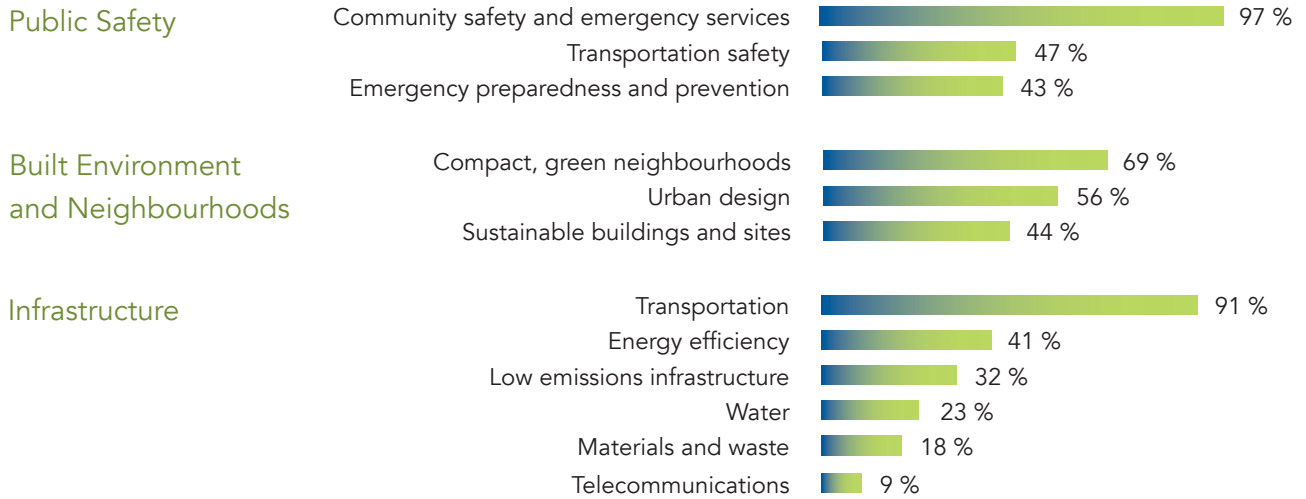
Public Safety

Community safety and emergency services 97 %
Transportation safety 47 %
Emergency preparedness and prevention 43 %

Built Environment and Neighbourhoods

Compact, green neighbourhoods 69 %
Urban design 56 %
Sustainable buildings and sites 44 %

Infrastructure

Transportation 91 %
Energy efficiency 41 %
Low emissions infrastructure 32 %
Water 23 %
Materials and waste 18 %
Telecommunications 9 %